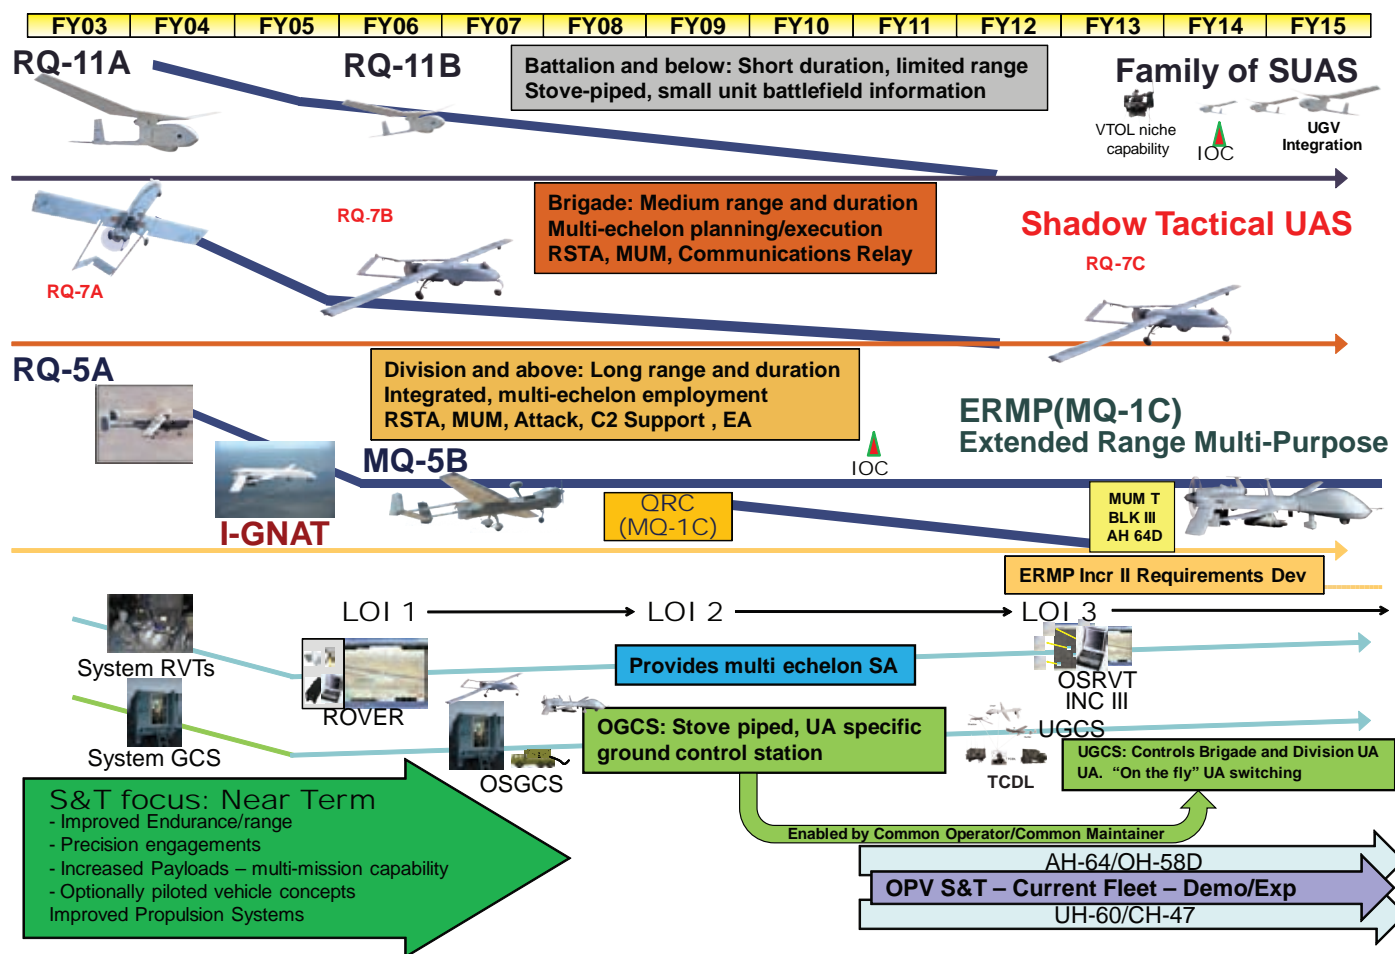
| FY03 | FY04 | FY05 | FY06 | FY07 | FY08 | FY09 | FY10 | FY11 | FY12 | FY13 | FY14 | FY15 |
|---|---|---|---|---|---|---|---|---|---|---|---|---|

RQ-11A

RQ-11B

Battalion and below: Short duration, limited range
Stove-piped, small unit battlefield information

Family of SUAS

VTOL niche capability

IOC

UGV Integration

RQ-7B

Brigade: Medium range and duration
Multi-echelon planning/execution
RSTA, MUM, Communications Relay

Shadow Tactical UAS

RQ-7A

RQ-7C

RQ-5A

Division and above: Long range and duration
Integrated, multi-echelon employment
RSTA, MUM, Attack, C2 Support , EA

ERMP(MQ-1C)
Extended Range Multi-Purpose

IOC

MQ-5B

QRC (MQ-1C)

MUM T
BLK III
AH 64D

I-GNAT

ERMP Incr II Requirements Dev

LOI 1

LOI 2

LOI 3

System RVTs

Provides multi echelon SA

OSRVT
INC III

ROVER

UGCS

System GCS

OGCS: Stove piped, UA specific ground control station

UGCS: Controls Brigade and Division UA
UA. "On the fly" UA switching

TCDL

OSGCS

S&T focus: Near Term
- Improved Endurance/range
- Precision engagements
- Increased Payloads – multi-mission capability
- Optionally piloted vehicle concepts
Improved Propulsion Systems

Enabled by Common Operator/Common Maintainer

AH-64/OH-58D

OPV S&T – Current Fleet – Demo/Exp

UH-60/CH-47